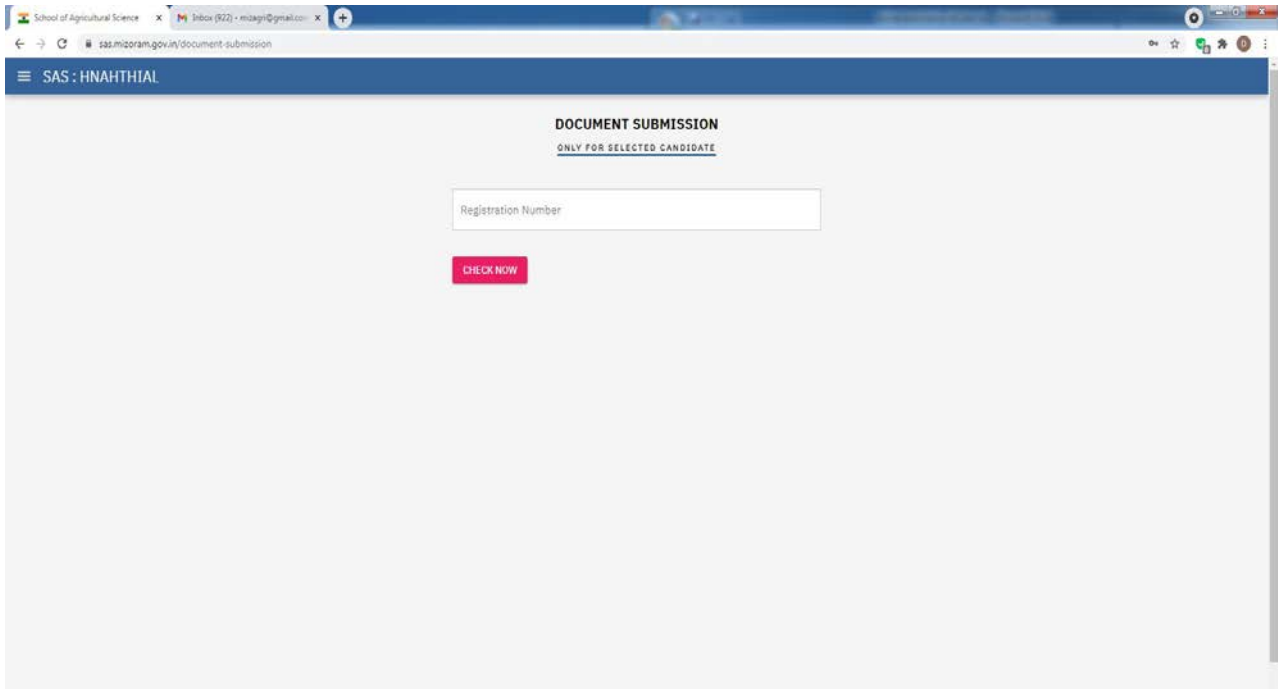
School of Agricultural Science x
Inbox (922) - mizagri@gmail.com x

sas.mizoram.gov.in/document-submission

SAS : HNAHTHIAL

DOCUMENT SUBMISSION

ONLY FOR SELECTED CANDIDATE

Registration Number

CHECK NOW